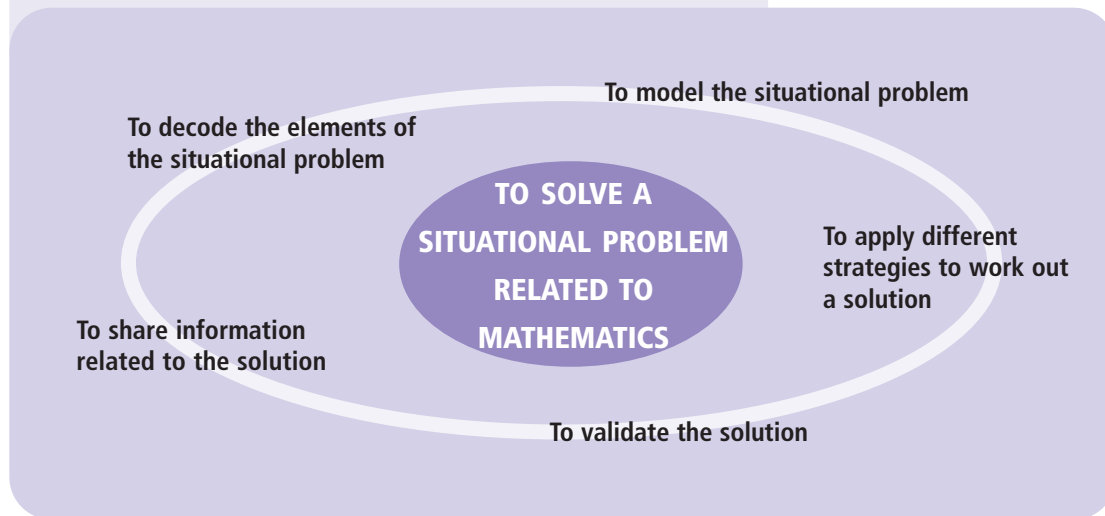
TO SOLVE A SITUATIONAL PROBLEM RELATED TO MATHEMATICS

To decode the elements of the situational problem

To model the situational problem

To apply different strategies to work out a solution

To validate the solution

To share information related to the solution